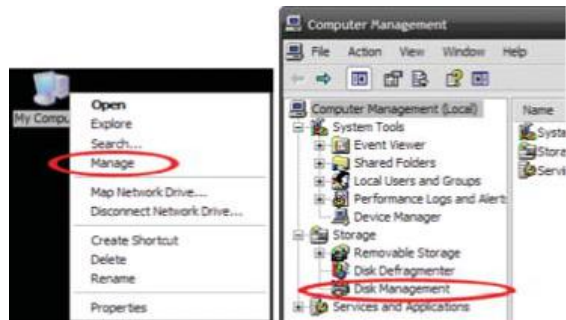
My Compu

Open
Explore
Search...
Manage

Map Network Drive...
Disconnect Network Drive...

Create Shortcut
Delete
Rename

Properties

Computer Management

File Action View Window Help

Computer Management (Local)
System Tools
Event Viewer
Shared Folders
Local Users and Groups
Performance Logs and Alert
Device Manager
Storage
Removable Storage
Disk Defragmenter
Disk Management
Services and Applications

Name
Syste
Stora
Servi